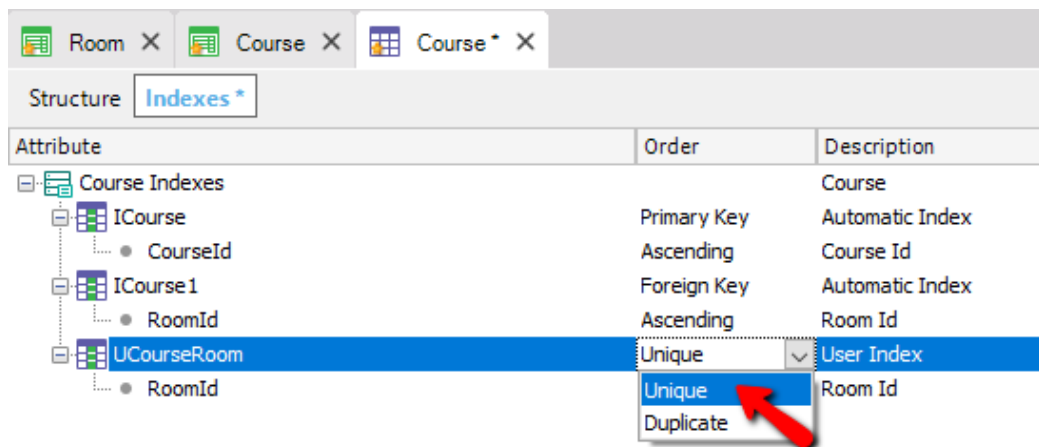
Room ✕ Course ✕ Course * ✕

Structure Indexes *

| Attribute | Order | Description |
|---|---|---|
| Course Indexes | | Course |
| ICourse | Primary Key | Automatic Index |
| CourseId | Ascending | Course Id |
| ICourse1 | Foreign Key | Automatic Index |
| RoomId | Ascending | Room Id |
| UCourseRoom | Unique | User Index |
| RoomId | Unique | Room Id |
| | Duplicate | |